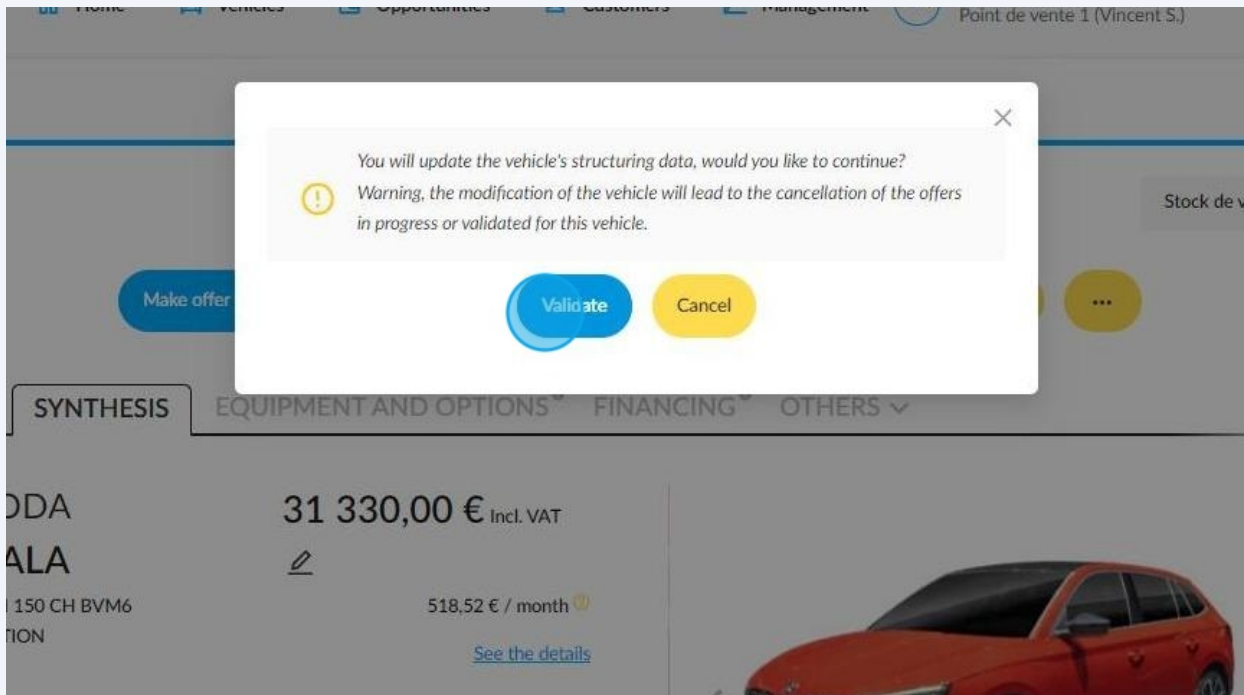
Home Vehicles Opportunities Customers Management Point de vente 1 (Vincent S.)

You will update the vehicle's structuring data, would you like to continue?
Warning, the modification of the vehicle will lead to the cancellation of the offers in progress or validated for this vehicle.

Validate Cancel

Stock de v

Make offer

...

SYNTHESIS EQUIPMENT AND OPTIONS FINANCING OTHERS

DDA
ALA
150 CH BVM6
TION

31 330,00 € Incl. VAT

518,52 € / month

See the details